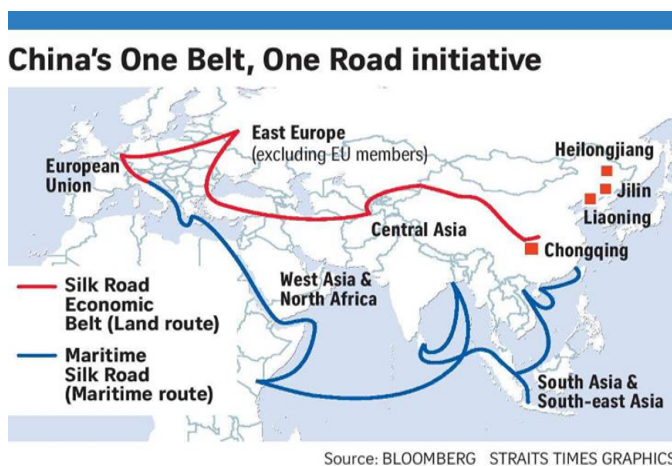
China's One Belt, One Road initiative

East Europe
(excluding EU members)

European Union

Heilongjiang

Jilin

Liaoning

Central Asia

Chongqing

Silk Road Economic Belt (Land route)

Maritime Silk Road (Maritime route)

West Asia & North Africa

South Asia & South-east Asia

Source: BLOOMBERG STRAITS TIMES GRAPHICS